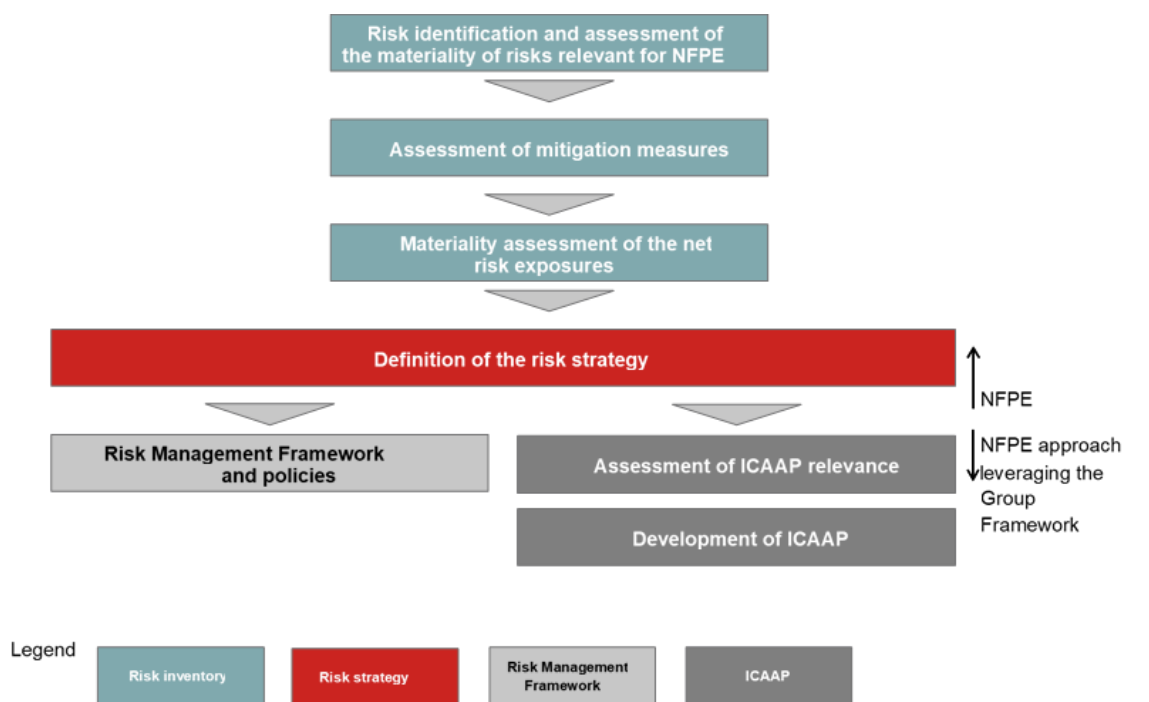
Risk identification and assessment of the materiality of risks relevant for NFPE

Assessment of mitigation measures

Materiality assessment of the net risk exposures

Definition of the risk strategy

NFPE

Risk Management Framework and policies

Assessment of ICAAP relevance

NFPE approach leveraging the Group Framework

Development of ICAAP

Legend

Risk inventory

Risk strategy

Risk Management Framework

ICAAP